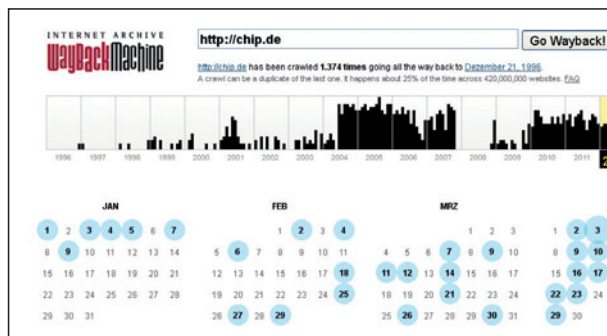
INTERNET ARCHIVE
WaybackMachine

http://chip.de

Go Wayback!

http://chip.de has been crawled 1.374 times going all the way back to Dezember 21, 1996.
A crawl can be a duplicate of the last one. It happens about 25% of the time across 420,000,000 websites. FAQ

1996 1997 1998 1999 2000 2001 2002 2003 2004 2005 2006 2007 2008 2009 2010 2011

JAN

| | | | | | | |
|---|---|---|---|---|---|---|
| 1 | 2 | 3 | 4 | 5 | 6 | 7 |
| 8 | 9 | 10 | 11 | 12 | 13 | 14 |
| 15 | 16 | 17 | 18 | 19 | 20 | 21 |
| 22 | 23 | 24 | 25 | 26 | 27 | 28 |
| 29 | 30 | 31 | | | | |

FEB

| | | | | | | |
|---|---|---|---|---|---|---|
| | | | 1 | 2 | 3 | 4 |
| 5 | 6 | 7 | 8 | 9 | 10 | 11 |
| 12 | 13 | 14 | 15 | 16 | 17 | 18 |
| 19 | 20 | 21 | 22 | 23 | 24 | 25 |
| 26 | 27 | 28 | 29 | | | |

MRZ

| | | | | | | |
|---|---|---|---|---|---|---|
| | | | | 1 | 2 | 3 |
| 4 | 5 | 6 | 7 | 8 | 9 | 10 |
| 11 | 12 | 13 | 14 | 15 | 16 | 17 |
| 18 | 19 | 20 | 21 | 22 | 23 | 24 |
| 25 | 26 | 27 | 28 | 29 | 30 | 31 |

| | | |
|---|---|---|
| 1 | 2 | 3 |
| 8 | 9 | 10 |
| 15 | 16 | 17 |
| 22 | 23 | 24 |
| 29 | 30 | |